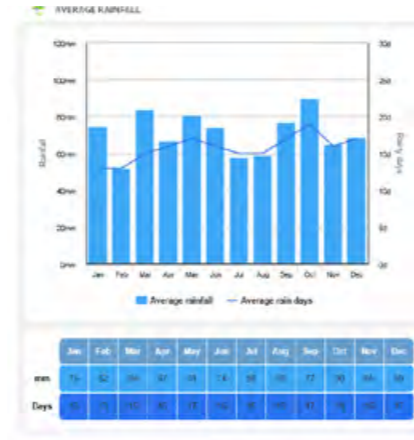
AVERAGE RAINFALL

120mm
100mm
80mm
60mm
40mm
20mm
0mm

Rainfall

30d
25d
20d
15d
10d
5d
0d

Rainy days

Jan Feb Mar Apr May Jun Jul Aug Sep Oct Nov Dec

Average rainfall — Average rain days

| | Jan | Feb | Mar | Apr | May | Jun | Jul | Aug | Sep | Oct | Nov | Dec |
|---|---|---|---|---|---|---|---|---|---|---|---|---|
| mm | 75 | 52 | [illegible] | 67 | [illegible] | 74 | 58 | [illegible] | 77 | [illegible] | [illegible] | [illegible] |
| Days | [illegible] | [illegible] | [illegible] | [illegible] | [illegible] | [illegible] | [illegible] | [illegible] | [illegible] | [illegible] | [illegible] | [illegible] |